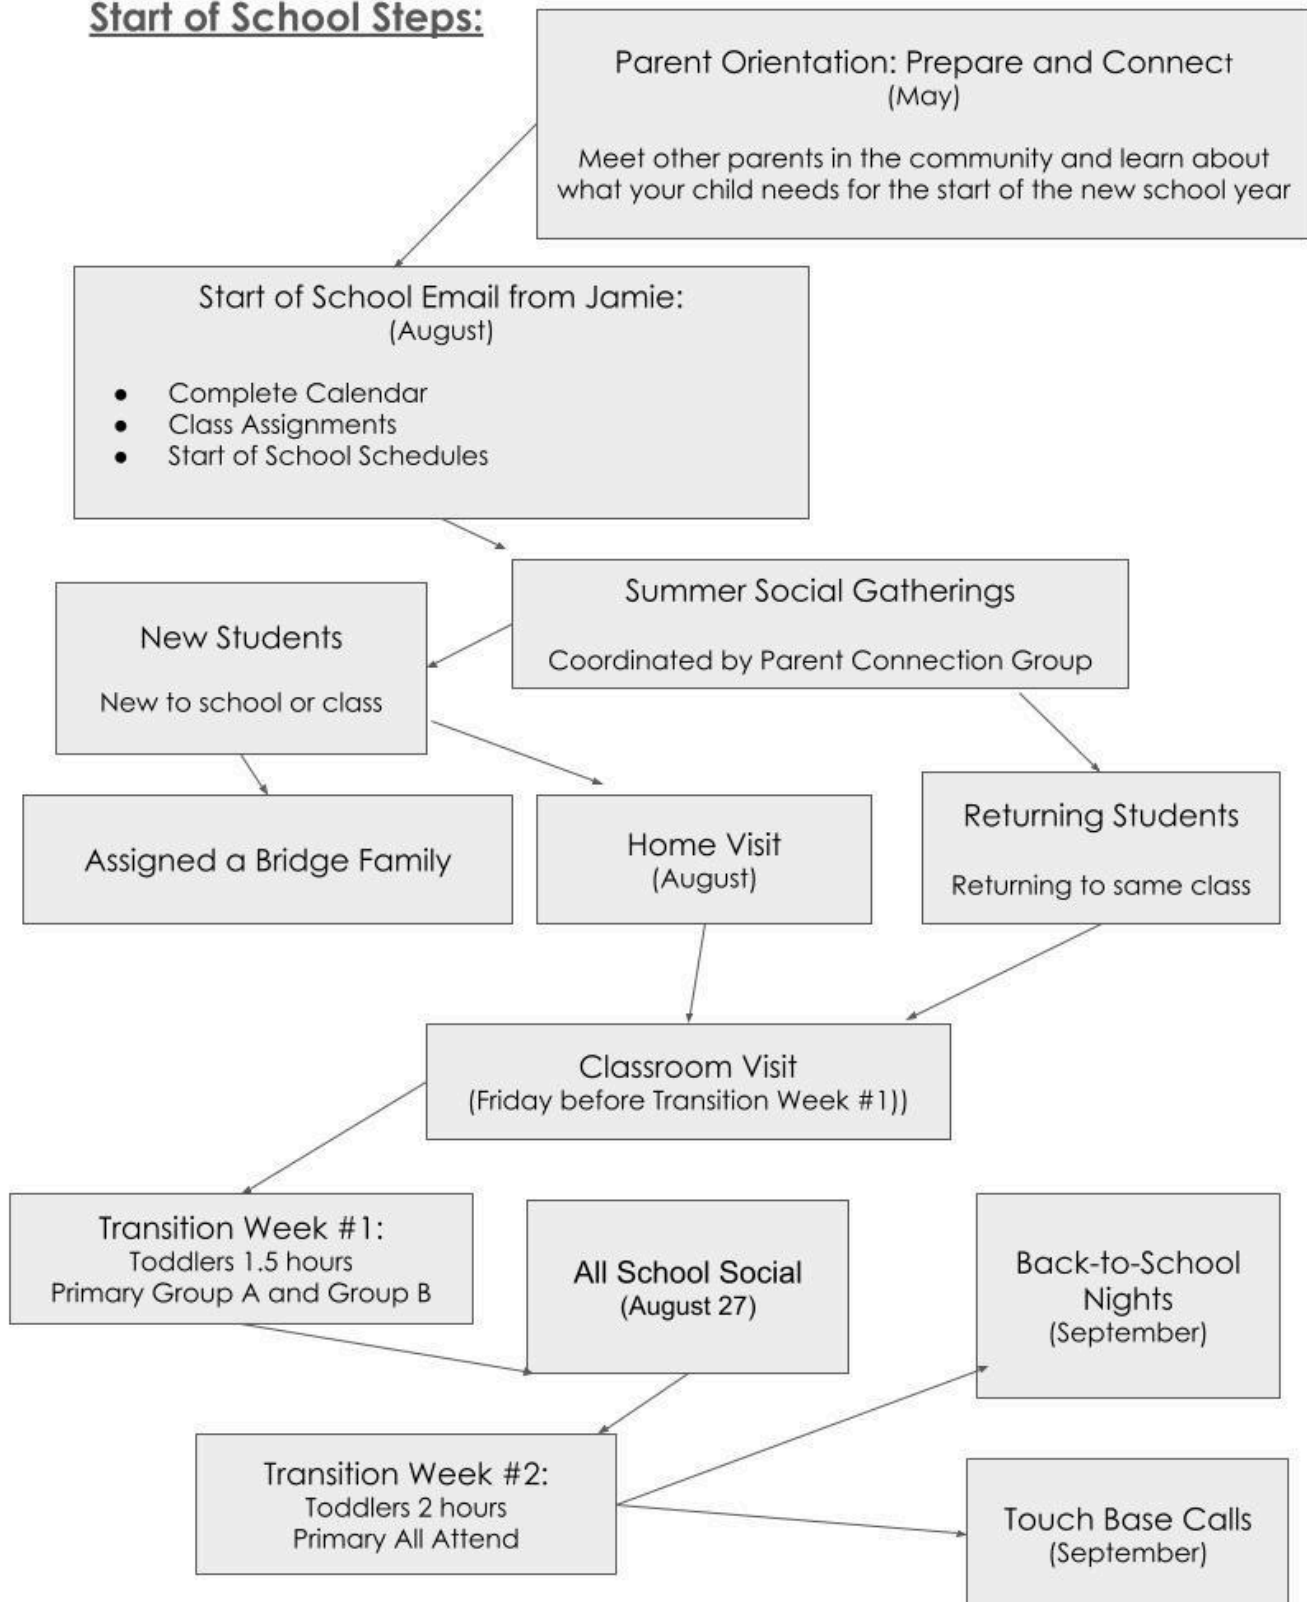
Start of School Steps:

Parent Orientation: Prepare and Connect
(May)

Meet other parents in the community and learn about what your child needs for the start of the new school year

Start of School Email from Jamie:
(August)

- Complete Calendar
- Class Assignments
- Start of School Schedules

Summer Social Gatherings

Coordinated by Parent Connection Group

New Students

New to school or class

Assigned a Bridge Family

Home Visit
(August)

Returning Students

Returning to same class

Classroom Visit
(Friday before Transition Week #1))

Transition Week #1:
Toddlers 1.5 hours
Primary Group A and Group B

All School Social
(August 27)

Back-to-School Nights
(September)

Transition Week #2:
Toddlers 2 hours
Primary All Attend

Touch Base Calls
(September)